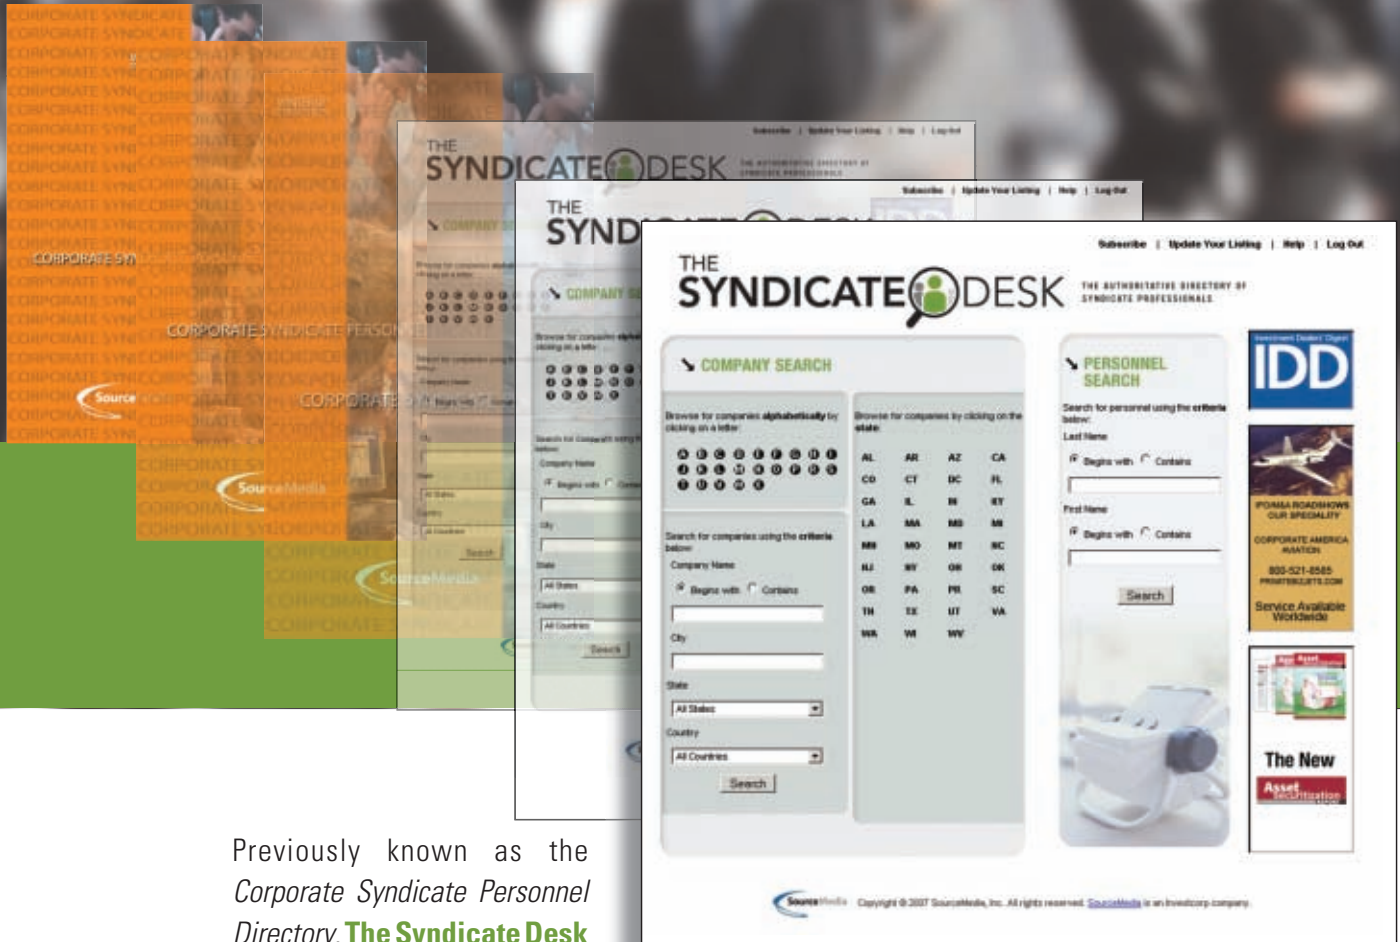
CORPORATE SYNDICATE

CORPORATE SYNDICATE PERSONNEL

SourceMedia

Subscribe | Update Your Listing | Help | Log Out

THE SYNDICATE DESK

THE AUTHORITATIVE DIRECTORY OF SYNDICATE PROFESSIONALS

COMPANY SEARCH

Browse for companies alphabetically by clicking on a letter:

Browse for companies by clicking on the state:

| AL | AR | AZ | CA |
|---|---|---|---|
| CO | CT | DC | FL |
| GA | IL | IN | KY |
| LA | MA | MD | MI |
| MN | MO | MT | NC |
| NJ | NY | OH | OK |
| OR | PA | PR | SC |
| TN | TX | UT | VA |
| WA | WI | WV | |

Search for companies using the criteria below:

Company Name

Begins with Contains

City

State

All States

Country

All Countries

Search

PERSONNEL SEARCH

Search for personnel using the criteria below:

Last Name

Begins with Contains

First Name

Begins with Contains

Search

Investment Dealers' Digest

IDD

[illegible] OUR SPECIALTY

CORPORATE AMERICA AVIATION

800-521-8585

Service Available Worldwide

The New

Asset Securitization

SourceMedia Copyright © 2007 SourceMedia, Inc. All rights reserved. SourceMedia is an Investcorp company.

Previously known as the Corporate Syndicate Personnel Directory, The Syndicate Desk